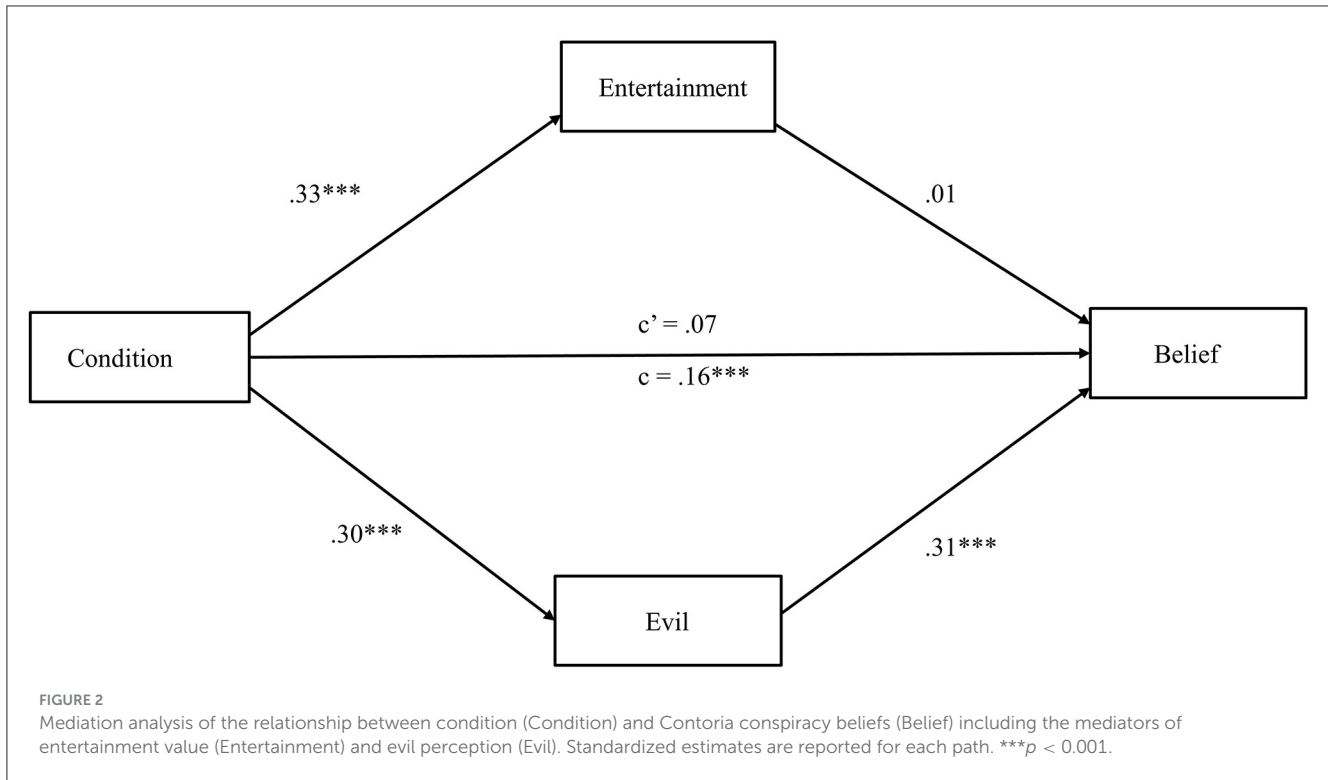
Entertainment

.33***

.01

Condition

c' = .07

c = .16***

Belief

.30***

.31***

Evil

FIGURE 2

Mediation analysis of the relationship between condition (Condition) and Contoria conspiracy beliefs (Belief) including the mediators of entertainment value (Entertainment) and evil perception (Evil). Standardized estimates are reported for each path. ***$p$ < 0.001.